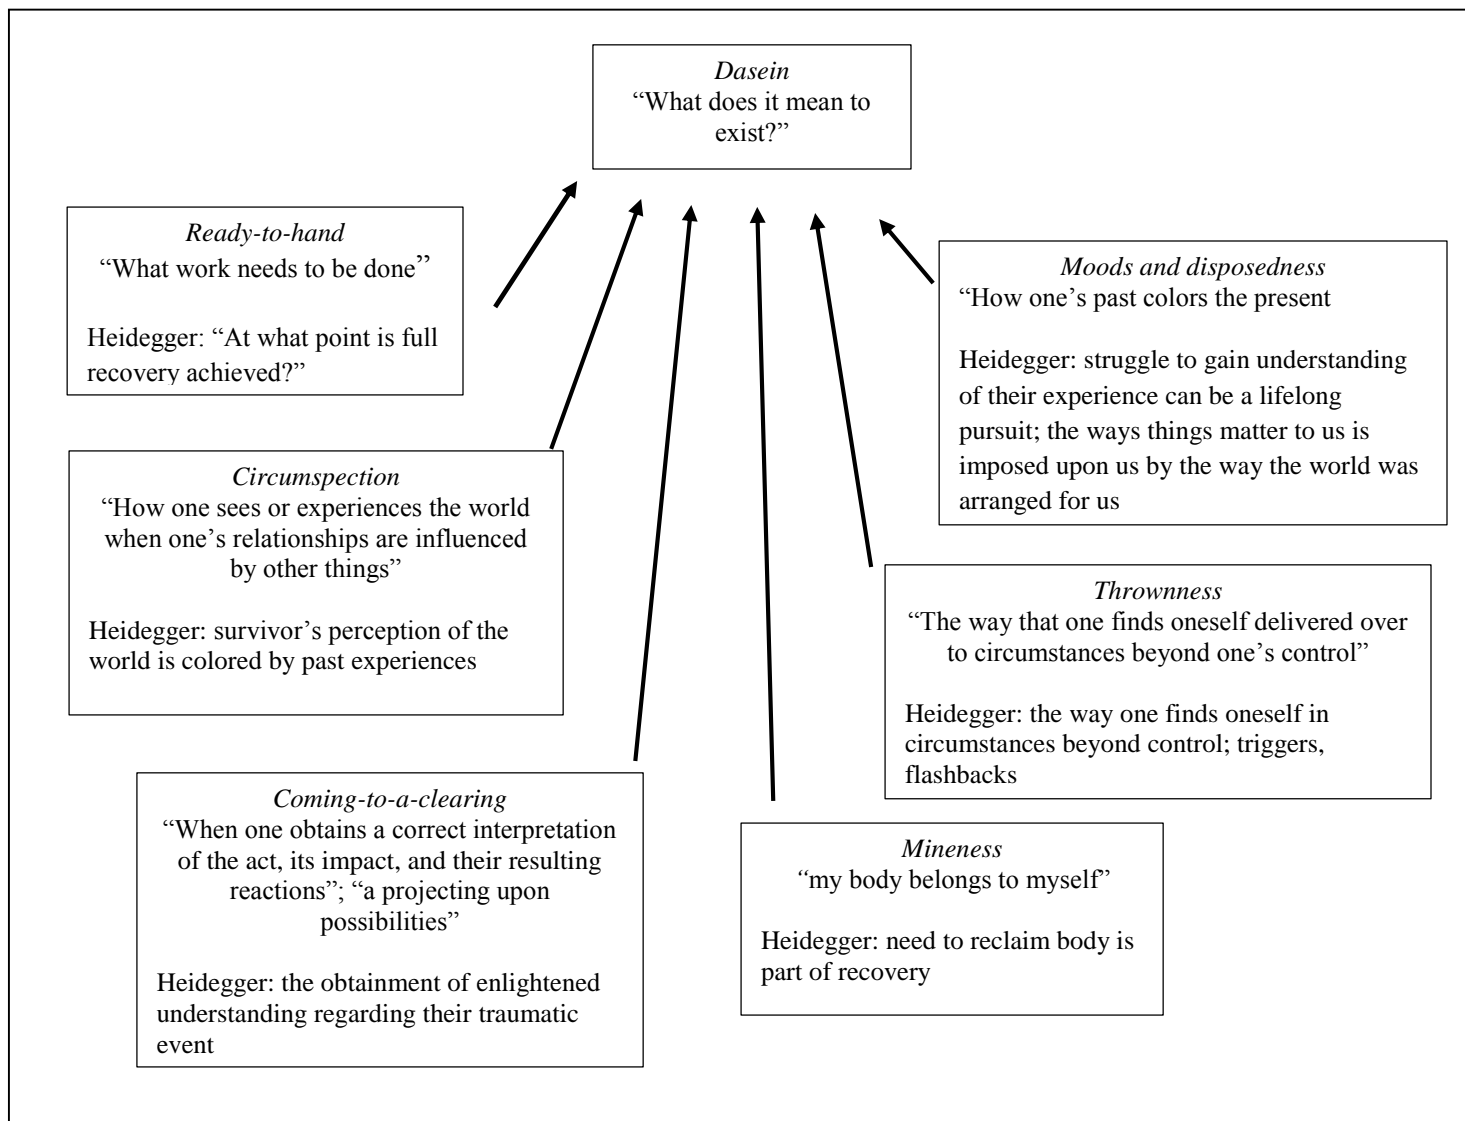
*Dasein*
"What does it mean to exist?"

*Ready-to-hand*
"What work needs to be done"

Heidegger: "At what point is full recovery achieved?"

*Moods and disposedness*
"How one's past colors the present

Heidegger: struggle to gain understanding of their experience can be a lifelong pursuit; the ways things matter to us is imposed upon us by the way the world was arranged for us

*Circumspection*
"How one sees or experiences the world when one's relationships are influenced by other things"

Heidegger: survivor's perception of the world is colored by past experiences

*Thrownness*
"The way that one finds oneself delivered over to circumstances beyond one's control"

Heidegger: the way one finds oneself in circumstances beyond control; triggers, flashbacks

*Coming-to-a-clearing*
"When one obtains a correct interpretation of the act, its impact, and their resulting reactions"; "a projecting upon possibilities"

Heidegger: the obtainment of enlightened understanding regarding their traumatic event

*Mineness*
"my body belongs to myself"

Heidegger: need to reclaim body is part of recovery